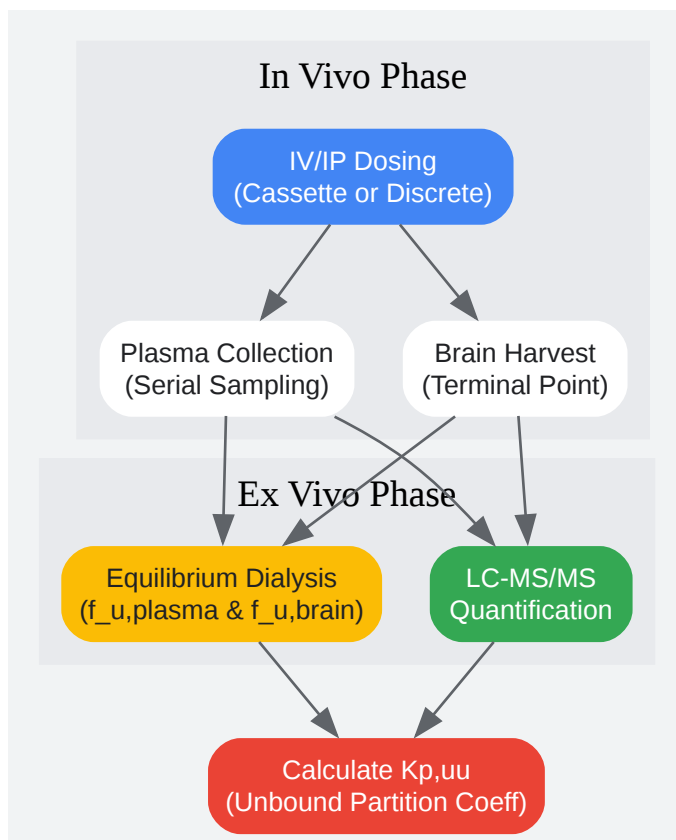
In Vivo Phase

IV/IP Dosing
(Cassette or Discrete)

Plasma Collection
(Serial Sampling)

Brain Harvest
(Terminal Point)

Ex Vivo Phase

Equilibrium Dialysis
(f_u,plasma & f_u,brain)

LC-MS/MS
Quantification

Calculate Kp,uu
(Unbound Partition Coeff)